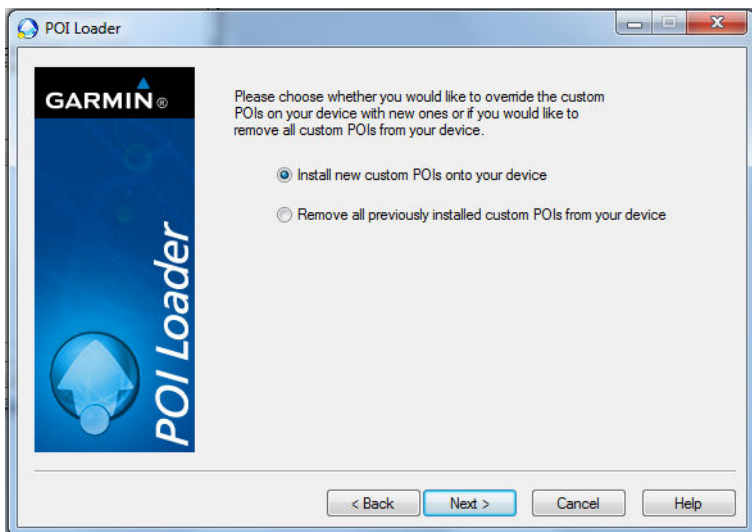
POI Loader

GARMIN®

POI Loader

Please choose whether you would like to override the custom POIs on your device with new ones or if you would like to remove all custom POIs from your device.

Install new custom POIs onto your device

Remove all previously installed custom POIs from your device

< Back

Next >

Cancel

Help